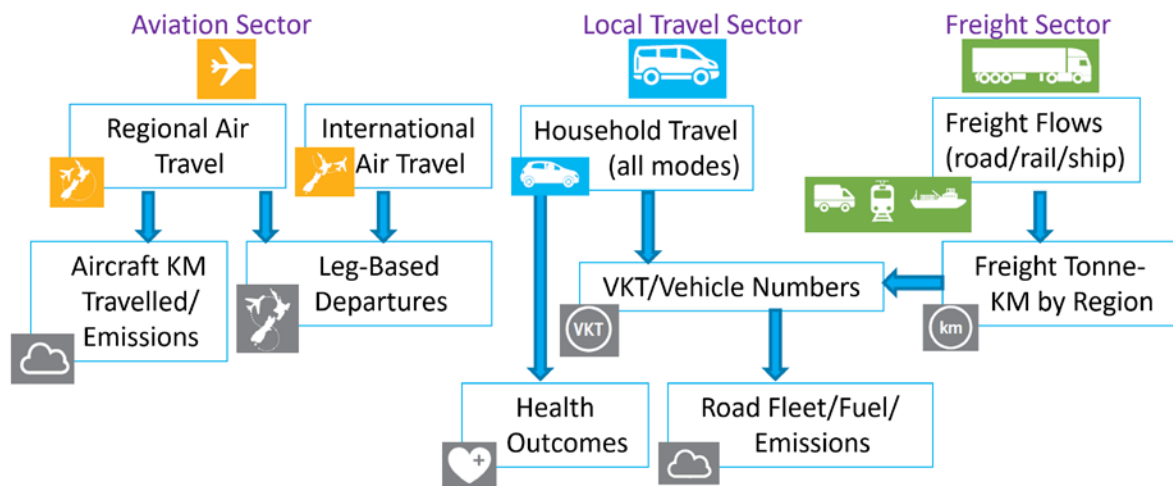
Aviation Sector

Regional Air Travel

International Air Travel

Aircraft KM Travelled/ Emissions

Leg-Based Departures

Local Travel Sector

Household Travel (all modes)

VKT/Vehicle Numbers

VKT

Health Outcomes

Road Fleet/Fuel/ Emissions

Freight Sector

Freight Flows (road/rail/ship)

Freight Tonne-KM by Region

km